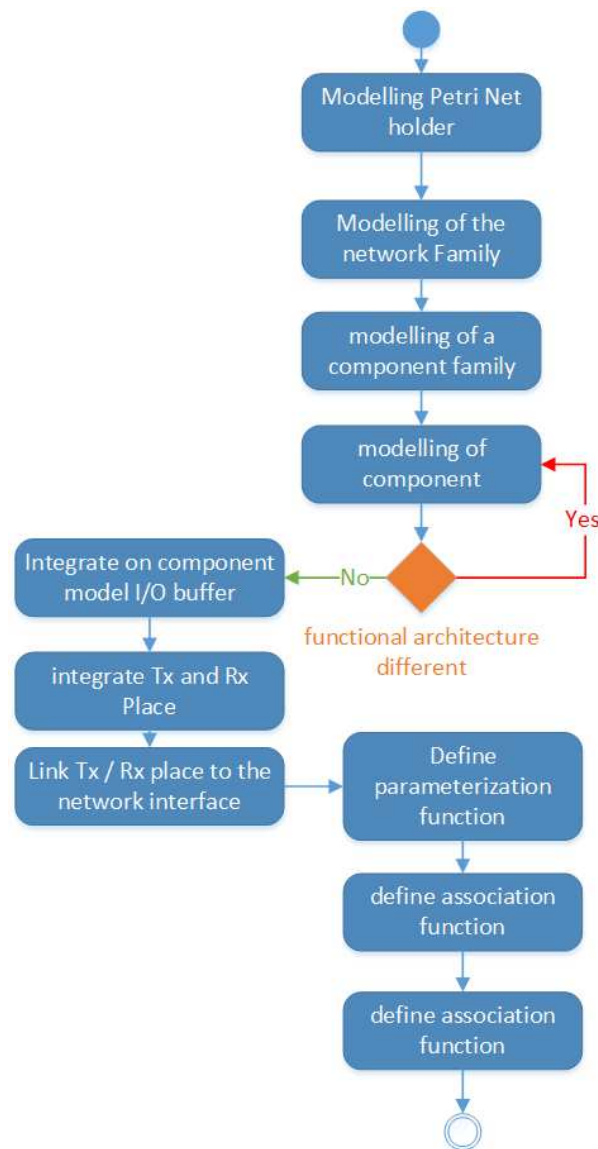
Modelling Petri Net holder

Modelling of the network Family

modelling of a component family

modelling of component

Yes

Integrate on component model I/O buffer

No

functional architecture different

integrate Tx and Rx Place

Link Tx / Rx place to the network interface

Define parameterization function

define association function

define association function